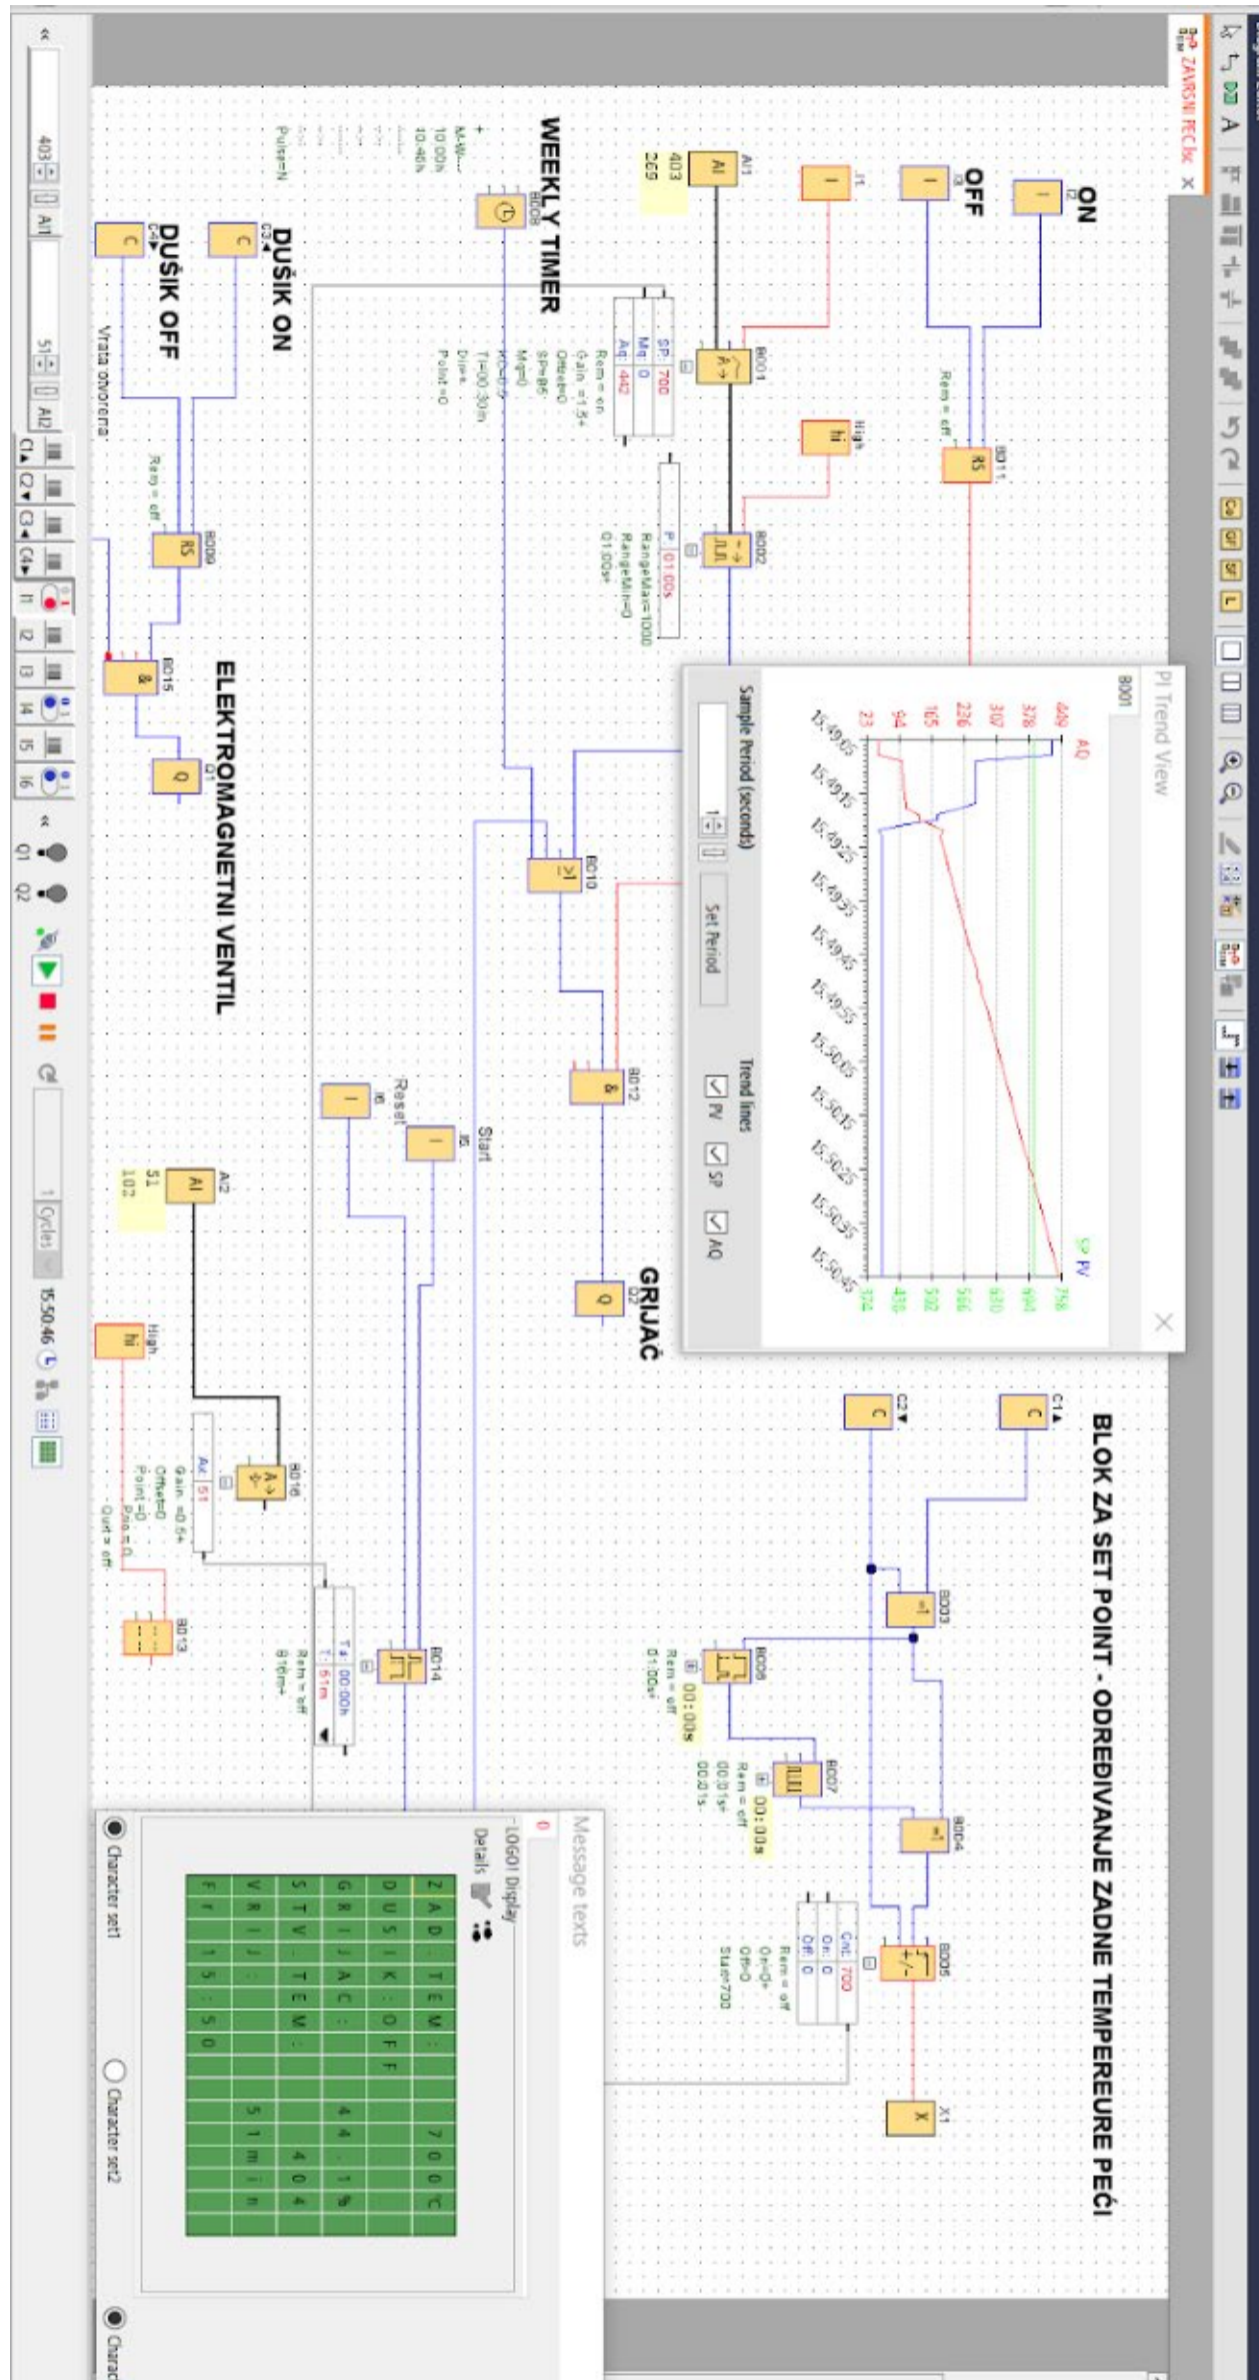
ZAVRSNI PECI.lsc

ON
I2

OFF
I3

Rem = off

B011
RS

I1

High
hi

AI1
AI
403
269

B001
SP: 700
Mq: 0
Aq: 442
Rem = on
Gain =1.5+
Offset=0
SP=695
Mq=0
KC=0.5
TI=00:30m
Dir=+
Point =0

B002
P: 01:00s
RangeMax=1000
RangeMin=0
01:00s+

WEEKLY TIMER
B008
+
M-W......
10:00h
10:40h
PulseN

DUŠIK ON
C3

DUŠIK OFF
C4

Rem = off
B009
RS

Vrata otvorena

B015
&

Q1
Q

ELEKTROMAGNETNI VENTIL

B010
≥1

B012
&

Reset
I6

Start
I5

GRIJAČ
Q2
Q

AI2
AI
51
102

B016
Aq: 51
Gain =0.5+
Offset=0
Point=0
Pno = 0
Qout = off

High
hi

B013

B014
Ta: 00:00h
T: 51m
Rem = off
B16m+

PI Trend View
B001
AQ
449
378
307
236
165
94
23
15:49:05
15:49:15
15:49:25
15:49:35
15:49:45
15:49:55
15:50:05
15:50:15
15:50:25
15:50:35
15:50:45
SP PV
758
694
630
566
502
438
374
Sample Period (seconds)
1
Set Period
Trend lines
PV
SP
AQ

BLOK ZA SET POINT - ODREDJIVANJE ZADNE TEMPEREURE PEĆI

C1
C
C2
C

B003
=1

B006
00:00s
Rem = off
01:00s+

B007
00:00s
Rem = off
00:01s+
00:01s

B004
=1

B005
+/-
Cnt: 700
On: 0
Off: 0
Rem = off
On=0+
Off=0
Start=700

X1
X

Message texts
0
LOGO! Display
Details

| Z | A | D | . | T | E | M | : | | | | | 7 | 0 | 0 | °C |
|---|---|---|---|---|---|---|---|---|---|---|---|---|---|---|---|
| D | U | S | I | K | : | O | F | F | | | | | | | |
| G | R | I | J | A | C | : | | | | 4 | 4 | . | 1 | % | |
| S | T | V | . | T | E | M | : | | | | 4 | 0 | 4 | | |
| V | R | I | J | : | | | | | 5 | 1 | m | i | n | | |
| F | r | | 1 | 5 | : | 5 | 0 | | | | | | | | |

Character set1
Character set2
Charac

403
AI1
51
AI2
C1 C2 C3 C4
I1 I2 I3 I4 I5 I6
Q1 Q2
1 Cycles
15:50:46